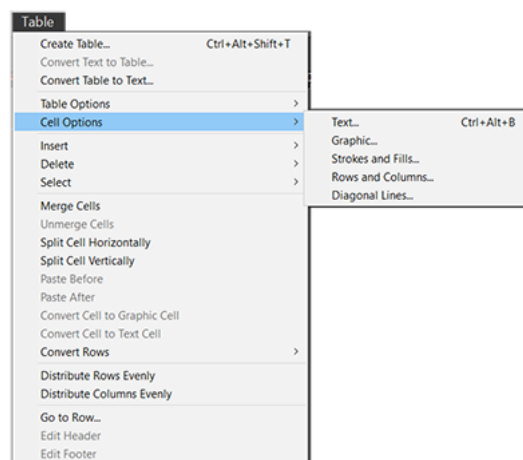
Table

Create Table... Ctrl+Alt+Shift+T
Convert Text to Table...
Convert Table to Text...

Table Options
Cell Options

Insert
Delete
Select

Merge Cells
Unmerge Cells
Split Cell Horizontally
Split Cell Vertically
Paste Before
Paste After
Convert Cell to Graphic Cell
Convert Cell to Text Cell
Convert Rows

Distribute Rows Evenly
Distribute Columns Evenly

Go to Row...
Edit Header
Edit Footer

Text... Ctrl+Alt+B
Graphic...
Strokes and Fills...
Rows and Columns...
Diagonal Lines...